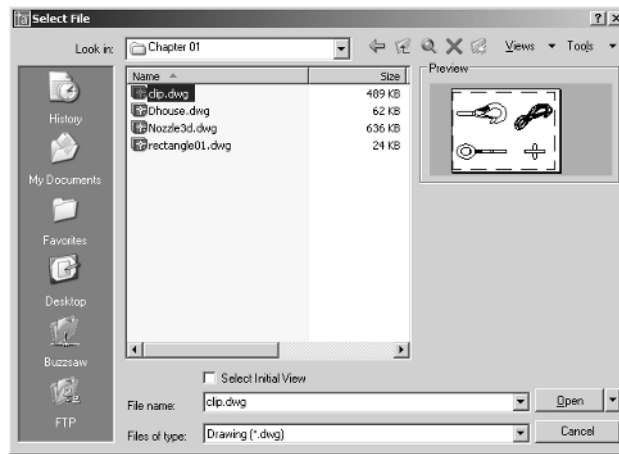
Select File

?

Look in: Chapter 01

Views Tools

| Name | Size |
|---|---|
| clip.dwg | 489 KB |
| Dhouse.dwg | 62 KB |
| Nozzle3d.dwg | 636 KB |
| rectangle01.dwg | 24 KB |

Preview

History

My Documents

Favorites

Desktop

Buzzsaw

FTP

Select Initial View

File name: clip.dwg

Open

Files of type: Drawing (*.dwg)

Cancel